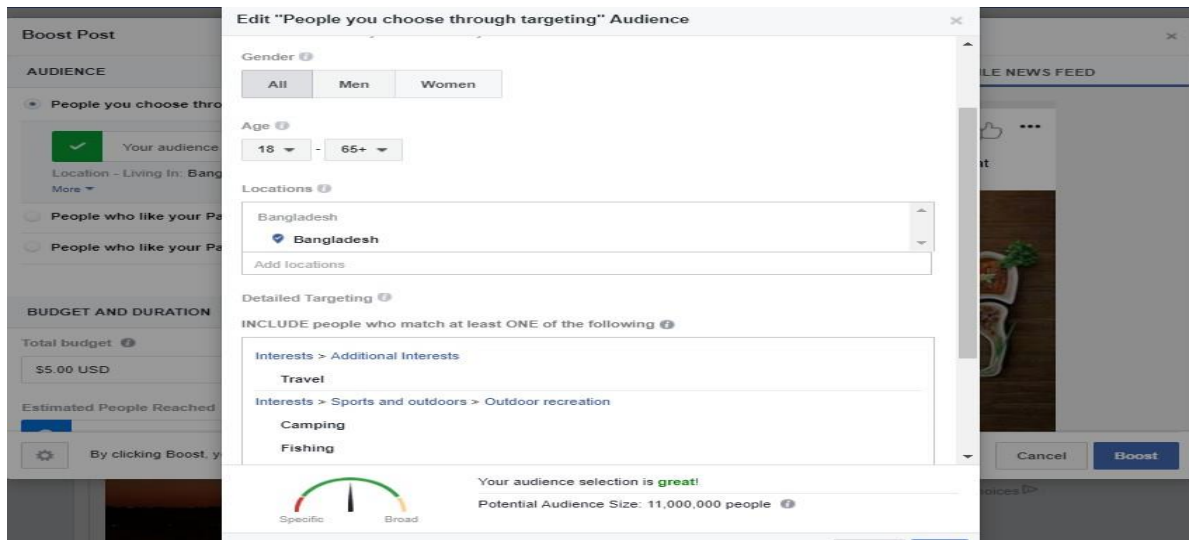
Boost Post

AUDIENCE

People you choose thro

Your audience

Location - Living In: Bang

More

People who like your Pa

People who like your Pa

BUDGET AND DURATION

Total budget

$5.00 USD

Estimated People Reached

By clicking Boost, y

Edit "People you choose through targeting" Audience

Gender

All

Men

Women

Age

18

65+

Locations

Bangladesh

Bangladesh

Add locations

Detailed Targeting

INCLUDE people who match at least ONE of the following

Interests > Additional Interests

Travel

Interests > Sports and outdoors > Outdoor recreation

Camping

Fishing

Your audience selection is great!

Potential Audience Size: 11,000,000 people

Specific

Broad

LE NEWS FEED

Cancel

Boost